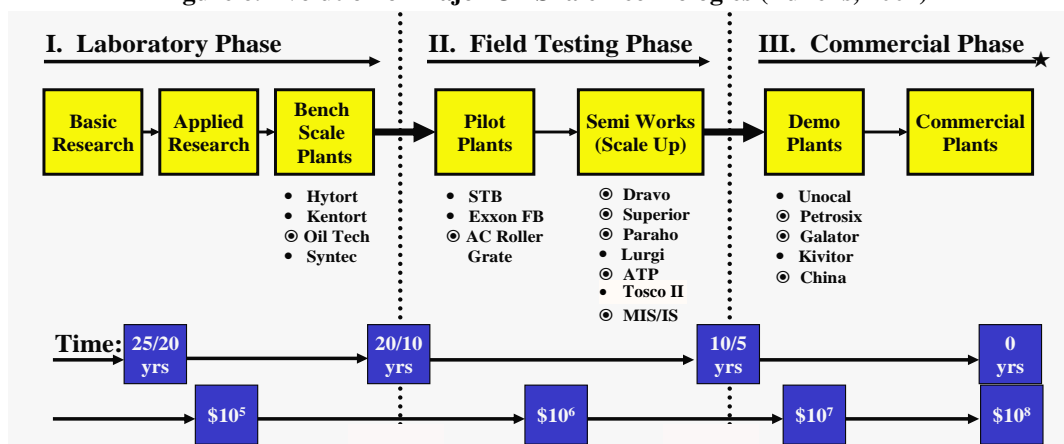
I. Laboratory Phase

II. Field Testing Phase

III. Commercial Phase

Basic Research

Applied Research

Bench Scale Plants

Pilot Plants

Semi Works (Scale Up)

Demo Plants

Commercial Plants

• Hytort
• Kentort
⊙ Oil Tech
• Syntec

• STB
• Exxon FB
⊙ AC Roller Grate

⊙ Dravo
⊙ Superior
⊙ Paraho
• Lurgi
⊙ ATP
• Tosco II
⊙ MIS/IS

• Unocal
⊙ Petrosix
⊙ Galator
• Kivitor
⊙ China

Time: 25/20 yrs

20/10 yrs

10/5 yrs

0 yrs

$\$10^5$

$\$10^6$

$\$10^7$

$\$10^8$